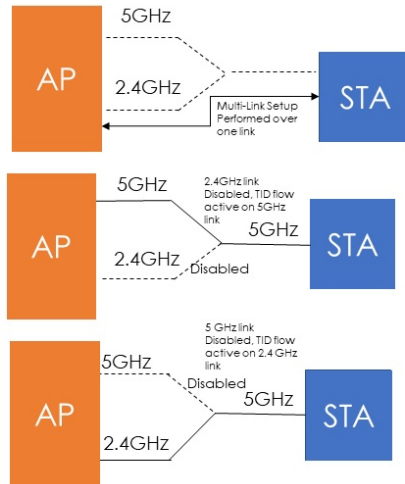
5GHz

AP

2.4GHz

STA

Multi-Link Setup Performed over one link

5GHz

2.4GHz link Disabled, TID flow active on 5GHz link

AP

5GHz

STA

2.4GHz

Disabled

5 GHz link Disabled, TID flow active on 2.4 GHz link

5GHz

Disabled

AP

5GHz

STA

2.4GHz